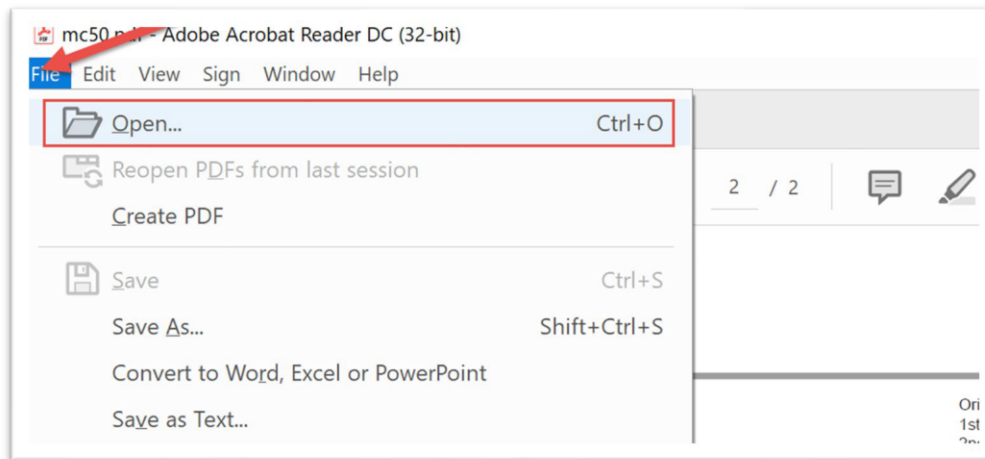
mc50.pdf - Adobe Acrobat Reader DC (32-bit)

File Edit View Sign Window Help

Open... Ctrl+O

Reopen PDFs from last session

Create PDF

Save Ctrl+S

Save As... Shift+Ctrl+S

Convert to Word, Excel or PowerPoint

Save as Text...

2 / 2

Ori
1st
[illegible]